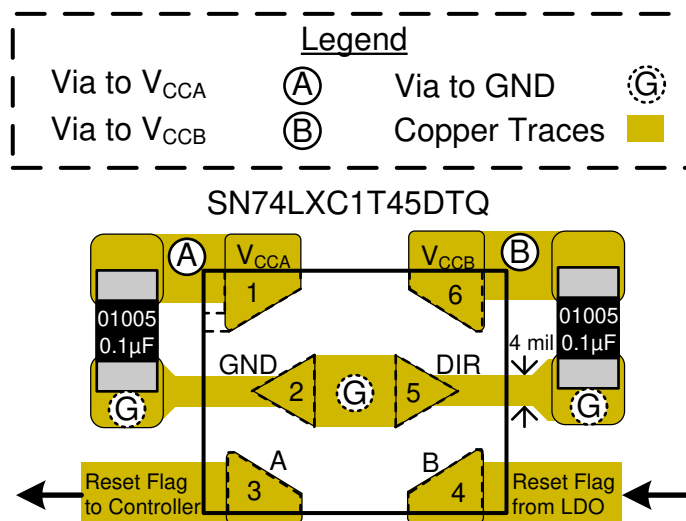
Legend

Via to $V_{CCA}$ A Via to GND G

Via to $V_{CCB}$ B Copper Traces

SN74LXC1T45DTQ

A $V_{CCA}$ 1

$V_{CCB}$ B 6

01005 0.1µF

01005 0.1µF

4 mil

GND 2 G 5 DIR

G G

A 3

B 4

Reset Flag to Controller

Reset Flag from LDO